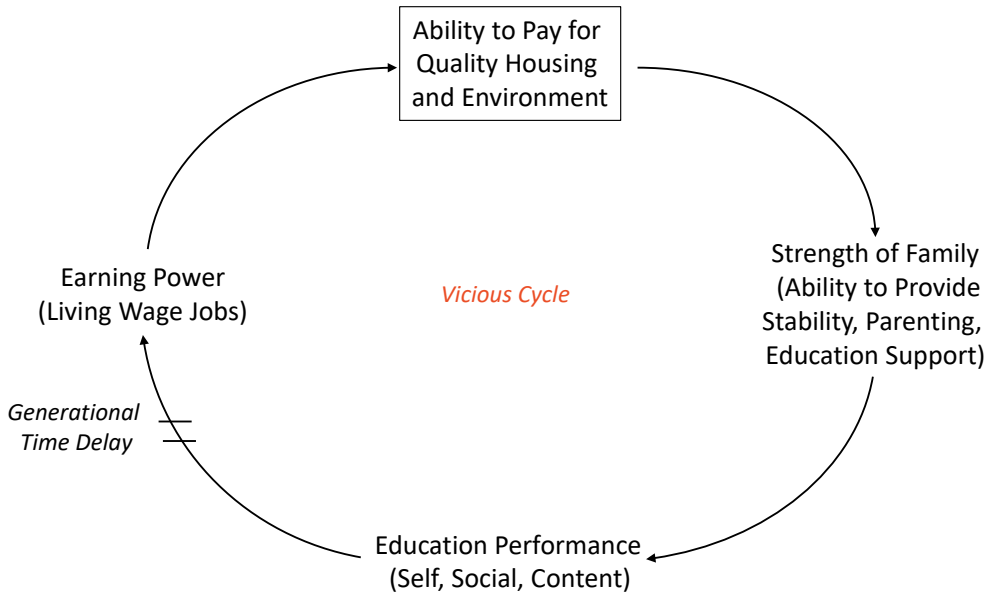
Ability to Pay for Quality Housing and Environment

Strength of Family (Ability to Provide Stability, Parenting, Education Support)

Education Performance (Self, Social, Content)

Generational Time Delay

Earning Power (Living Wage Jobs)

Vicious Cycle